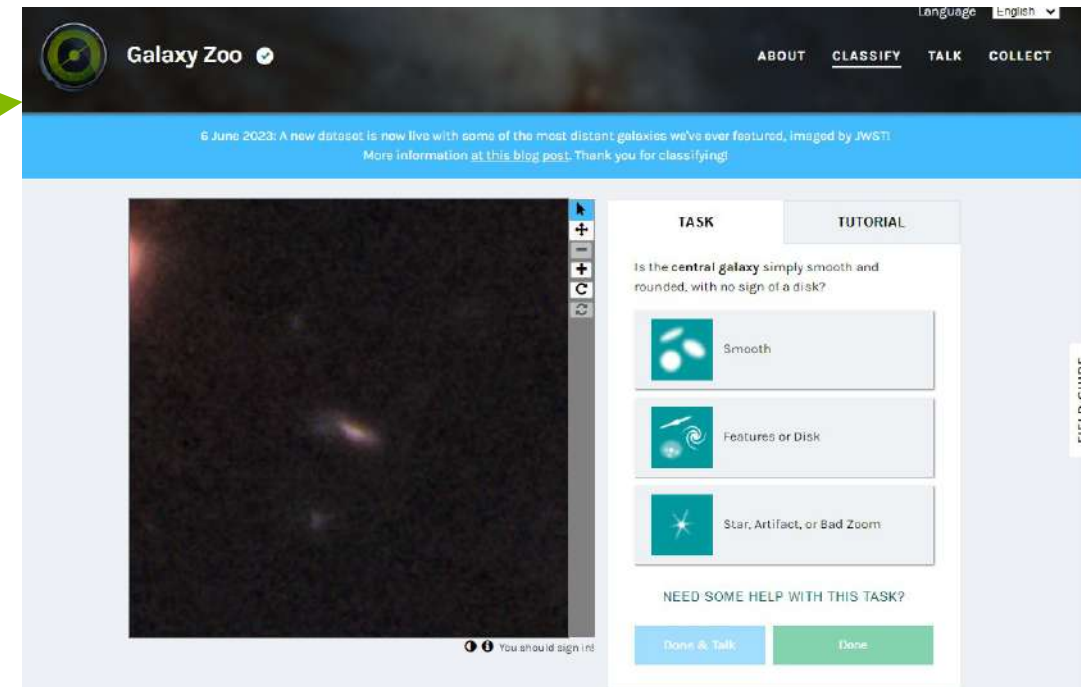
Language English

Galaxy Zoo

ABOUT CLASSIFY TALK COLLECT

6 June 2023: A new dataset is now live with some of the most distant galaxies we've ever featured, imaged by JWST! More information at this blog post. Thank you for classifying!

TASK TUTORIAL

Is the central galaxy simply smooth and rounded, with no sign of a disk?

Smooth

Features or Disk

Star, Artifact, or Bad Zoom

NEED SOME HELP WITH THIS TASK?

Done & Talk Done

You should sign in!

FIELD GUIDE